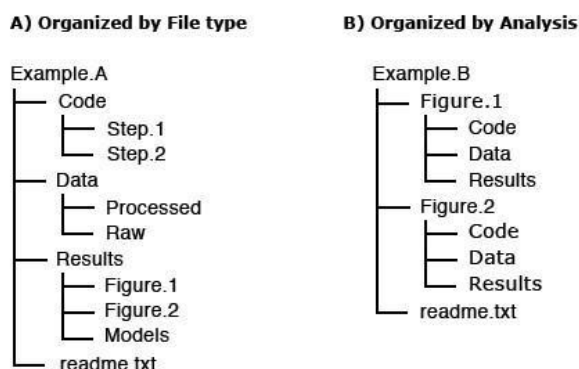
A) Organized by File type

Example.A
Code
Step.1
Step.2
Data
Processed
Raw
Results
Figure.1
Figure.2
Models
readme.txt

B) Organized by Analysis

Example.B
Figure.1
Code
Data
Results
Figure.2
Code
Data
Results
readme.txt